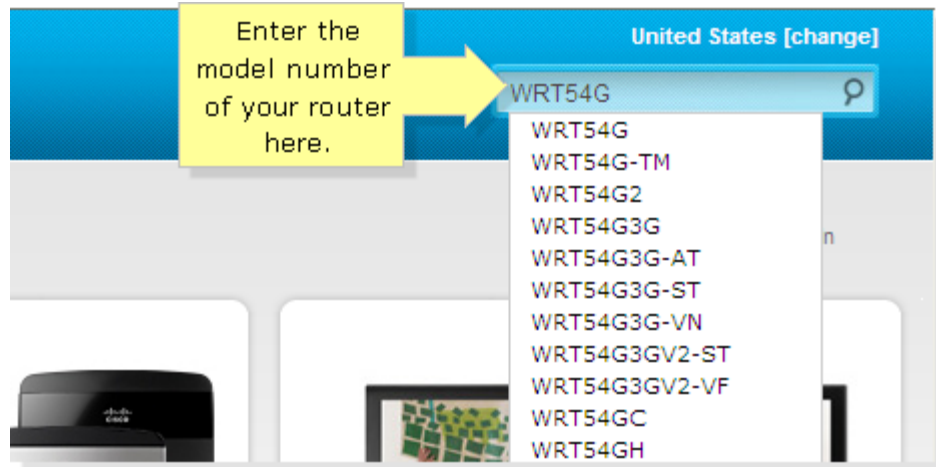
Enter the model number of your router here.

United States [change]

WRT54G

WRT54G
WRT54G-TM
WRT54G2
WRT54G3G
WRT54G3G-AT
WRT54G3G-ST
WRT54G3G-VN
WRT54G3GV2-ST
WRT54G3GV2-VF
WRT54GC
WRT54GH

n

cisco